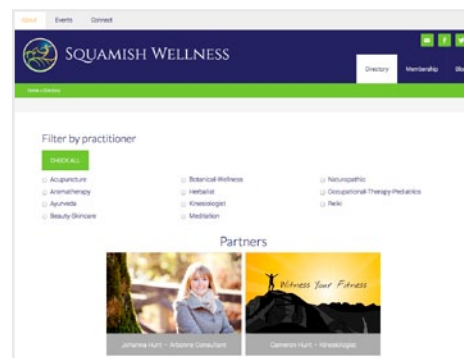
About Events Connect

SQUAMISH WELLNESS

Directory Membership Blo

Home » Directory

Filter by practitioner

CHECK ALL

Acupuncture
Aromatherapy
Ayurveda
Beauty-Skincare

Botanical-Wellness
Herbalist
Kinesiologist
Meditation

Naturopathic
Occupational-Therapy-Pediatrics
Reiki

Partners

Witness Your Fitness

Johanna Hunt – Arbonne Consultant

Cameron Hunt – Kinesiologist